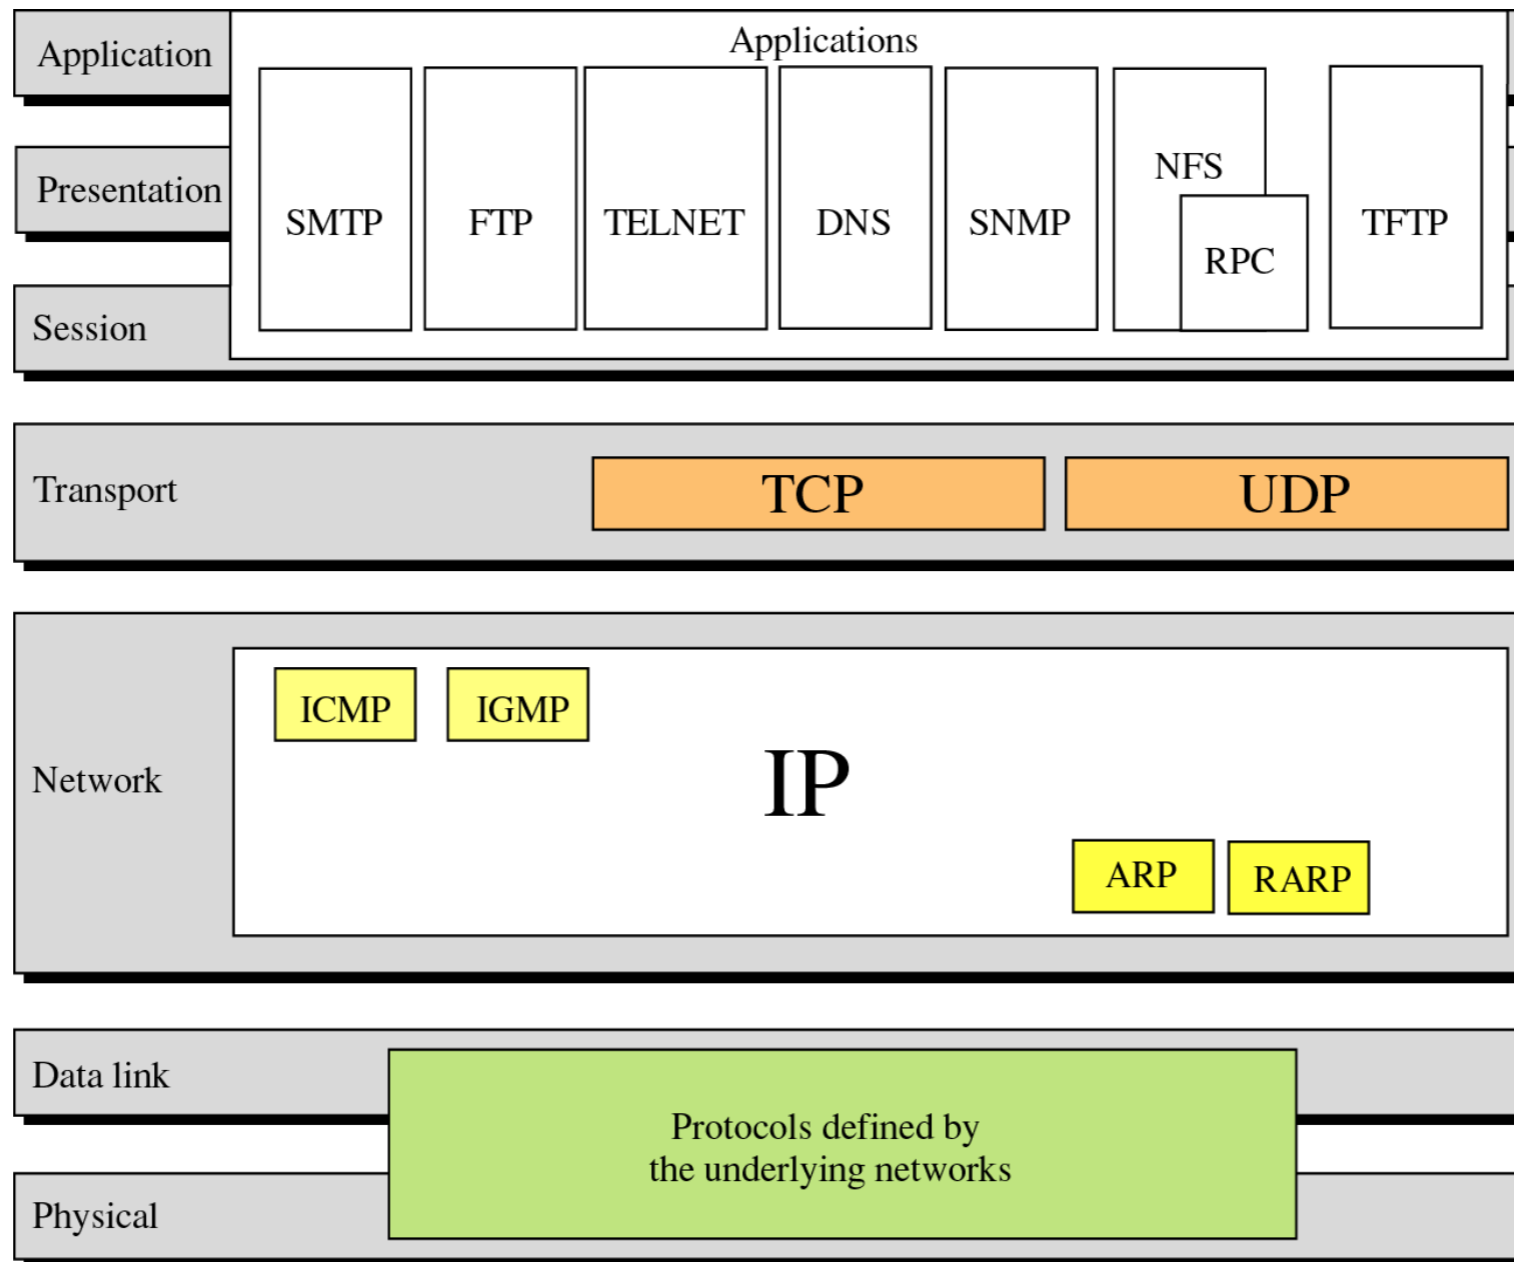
Application

Presentation

Session

Applications

SMTP

FTP

TELNET

DNS

SNMP

NFS

RPC

TFTP

Transport

TCP

UDP

Network

ICMP

IGMP

IP

ARP

RARP

Data link

Physical

Protocols defined by the underlying networks